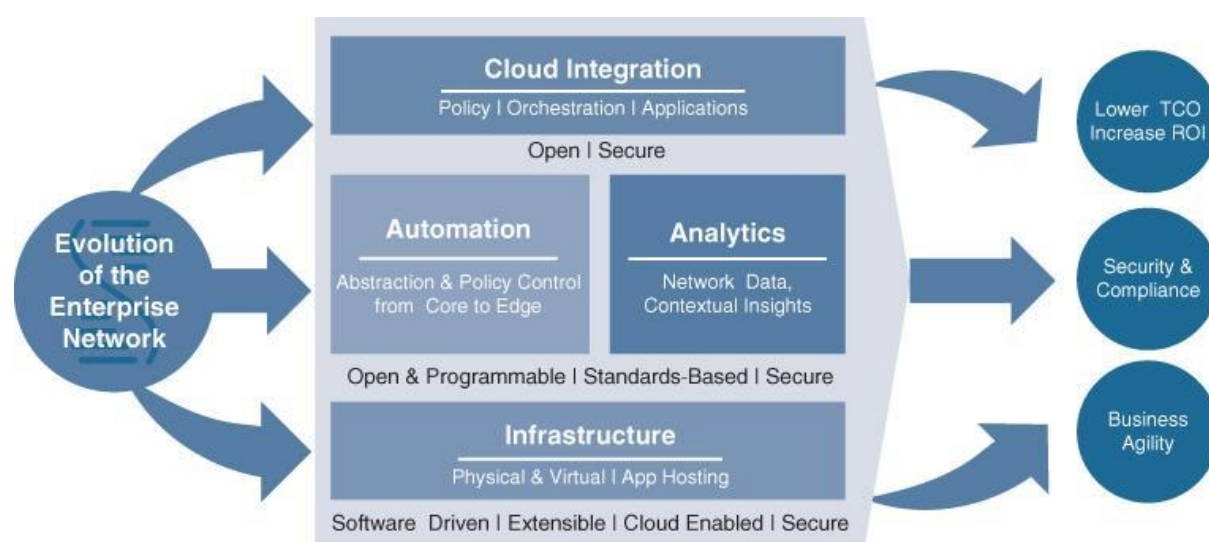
Evolution of the Enterprise Network

Cloud Integration
Policy | Orchestration | Applications

Open | Secure

Automation
Abstraction & Policy Control from Core to Edge

Analytics
Network Data, Contextual Insights

Open & Programmable | Standards-Based | Secure

Infrastructure
Physical & Virtual | App Hosting

Software Driven | Extensible | Cloud Enabled | Secure

Lower TCO Increase ROI

Security & Compliance

Business Agility